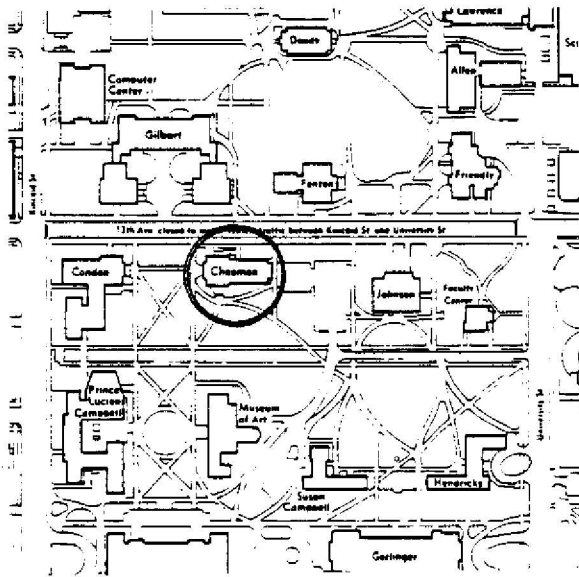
Lawrence

Deady

Computer Center

Allen

Gilbert

Kincaid St

Fenton

Friendly

13th Ave. closed to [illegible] between Kincaid St and University St

Condon

Chapman

Johnson

Faculty Center

Prince Lucien Campbell

Museum of Art

University St

Susan Campbell

Hendricks

Gerlinger